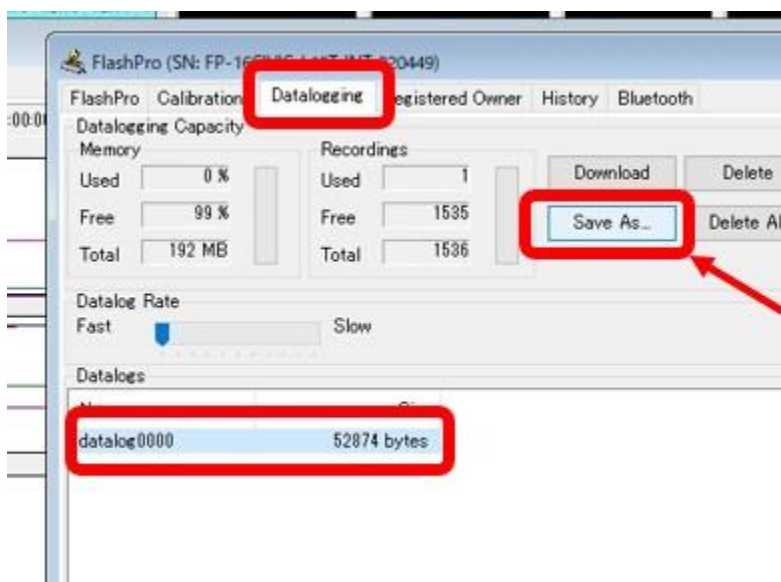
FlashPro (SN: FP-16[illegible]20449)

FlashPro Calibration Datalogging Registered Owner History Bluetooth

Datalogging Capacity

Memory

Used 0 %

Free 99 %

Total 192 MB

Recordings

Used 1

Free 1535

Total 1536

Download

Delete

Save As...

Delete Al

Datalog Rate

Fast

Slow

Datalogs

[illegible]

datalog0000 52874 bytes

:00:0